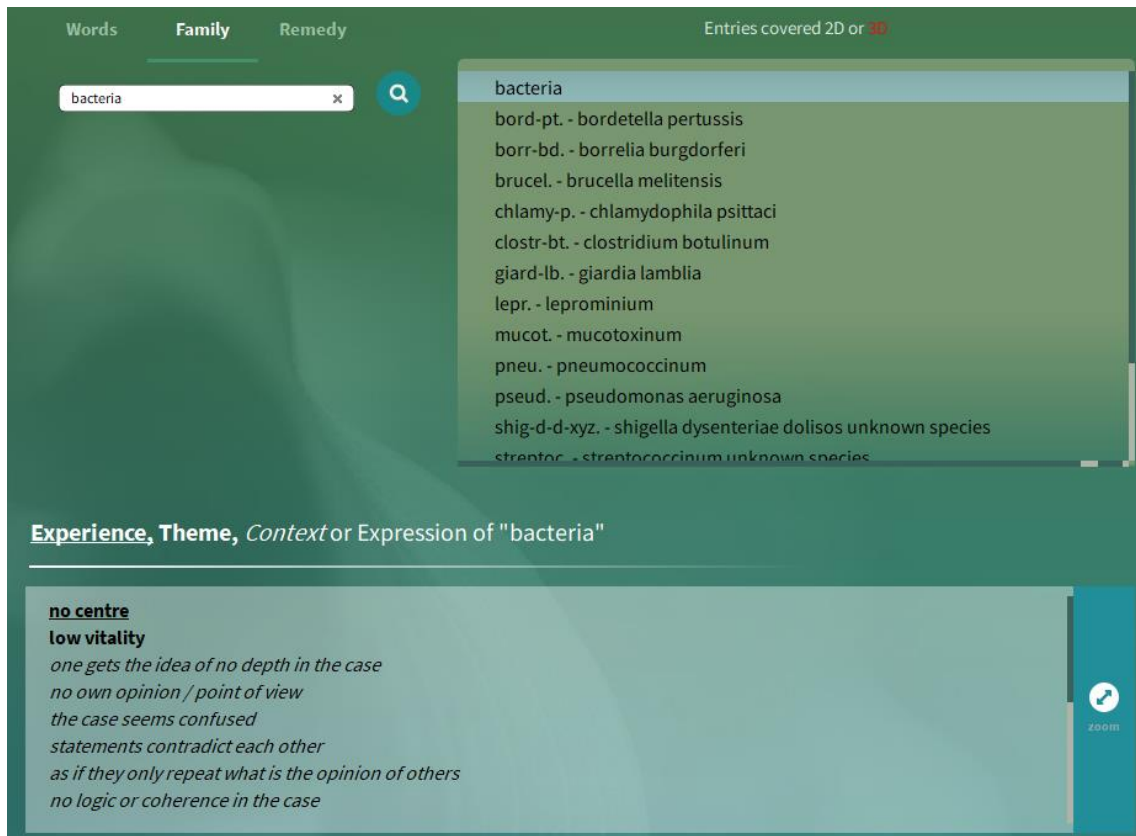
Words Family Remedy

Entries covered 2D or 3D

bacteria

bacteria
bord-pt. - bordetella pertussis
borr-bd. - borrelia burgdorferi
brucel. - brucella melitensis
chlamy-p. - chlamydophila psittaci
clostr-bt. - clostridium botulinum
giard-lb. - giardia lamblia
lepr. - leprominium
mucot. - mucotoxinum
pneu. - pneumococcinum
pseud. - pseudomonas aeruginosa
shig-d-d-xyz. - shigella dysenteriae dolisos unknown species
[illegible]

Experience, Theme, *Context* or Expression of "bacteria"

no centre
low vitality
*one gets the idea of no depth in the case*
*no own opinion / point of view*
*the case seems confused*
*statements contradict each other*
*as if they only repeat what is the opinion of others*
*no logic or coherence in the case*

zoom